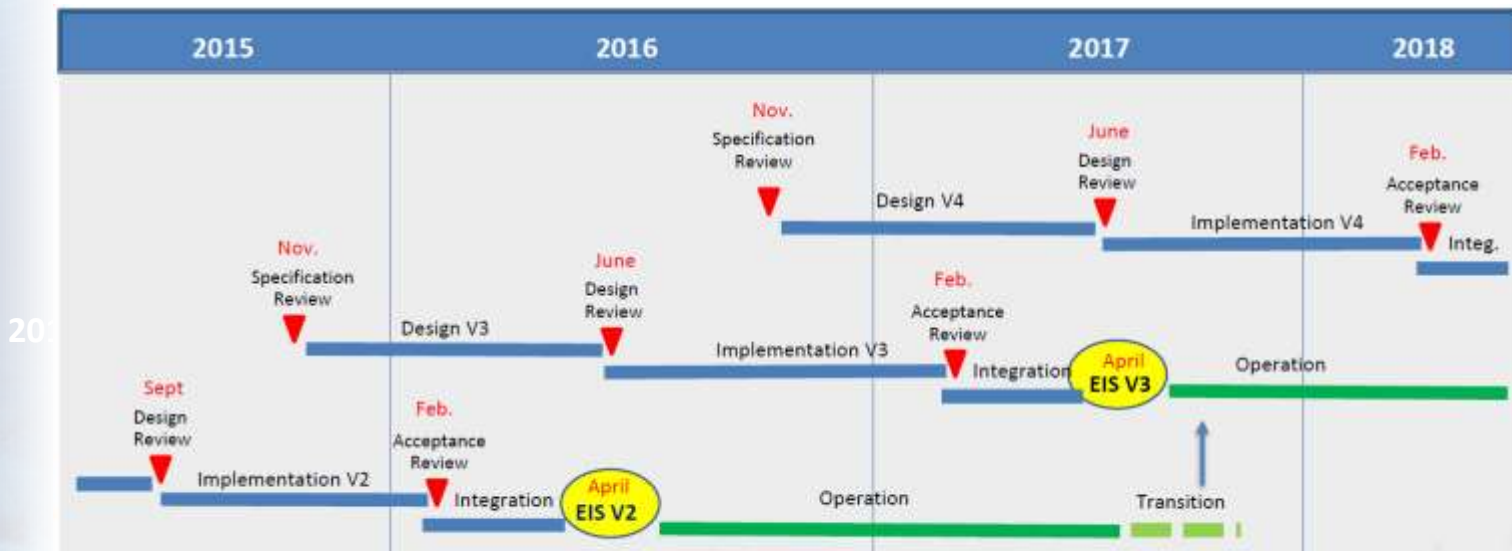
2015 2016 2017 2018

Nov.
Specification Review

Design V4

June
Design Review

Implementation V4

Feb.
Acceptance Review

Integ.

Nov.
Specification Review

Design V3

June
Design Review

Implementation V3

Feb.
Acceptance Review

Integration

April
EIS V3

Operation

20

Sept
Design Review

Implementation V2

Feb.
Acceptance Review

Integration

April
EIS V2

Operation

Transition